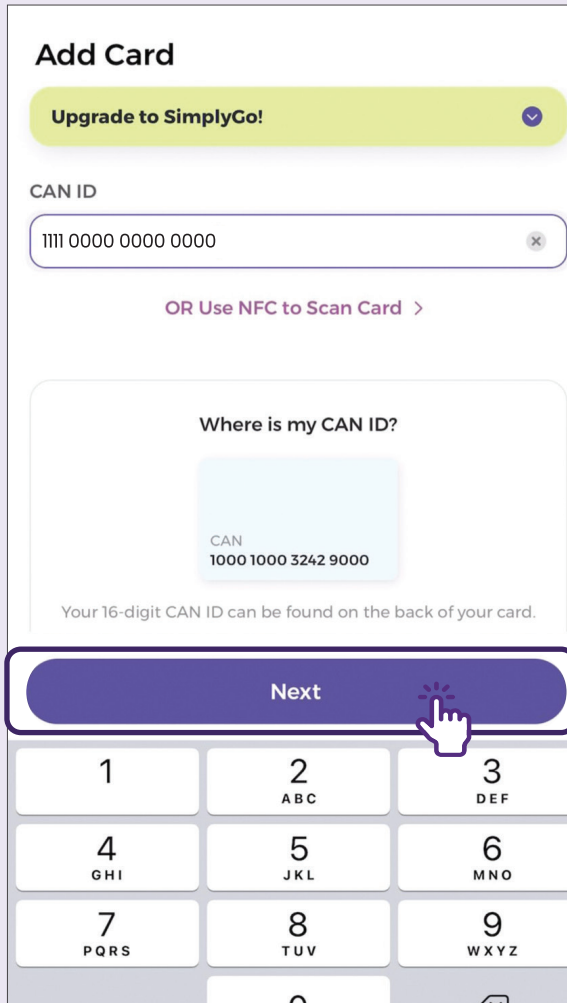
Add Card

Upgrade to SimplyGo!

CAN ID

1111 0000 0000 0000

OR Use NFC to Scan Card >

Where is my CAN ID?

CAN
1000 1000 3242 9000

Your 16-digit CAN ID can be found on the back of your card.

Next

1
2 ABC
3 DEF
4 GHI
5 JKL
6 MNO
7 PQRS
8 TUV
9 WXYZ
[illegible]